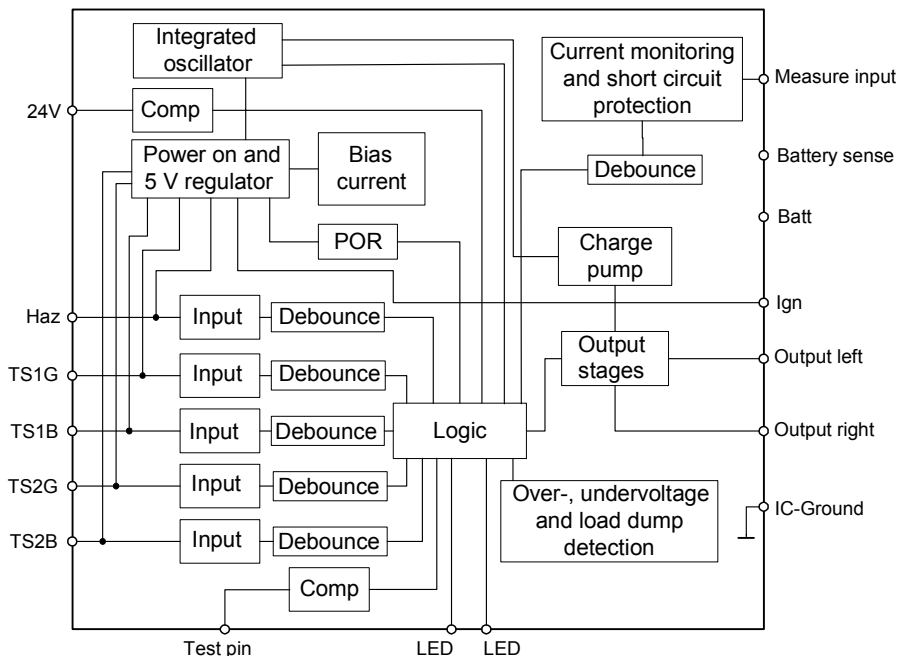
Integrated oscillator

Current monitoring and short circuit protection

Measure input

24V

Comp

Power on and 5 V regulator

Bias current

Debounce

Battery sense

Batt

POR

Charge pump

Ign

Haz

Input

Debounce

Output stages

Output left

TS1G

Input

Debounce

TS1B

Input

Debounce

Logic

Output right

TS2G

Input

Debounce

Over-, undervoltage and load dump detection

IC-Ground

TS2B

Input

Debounce

Comp

Test pin

LED

LED